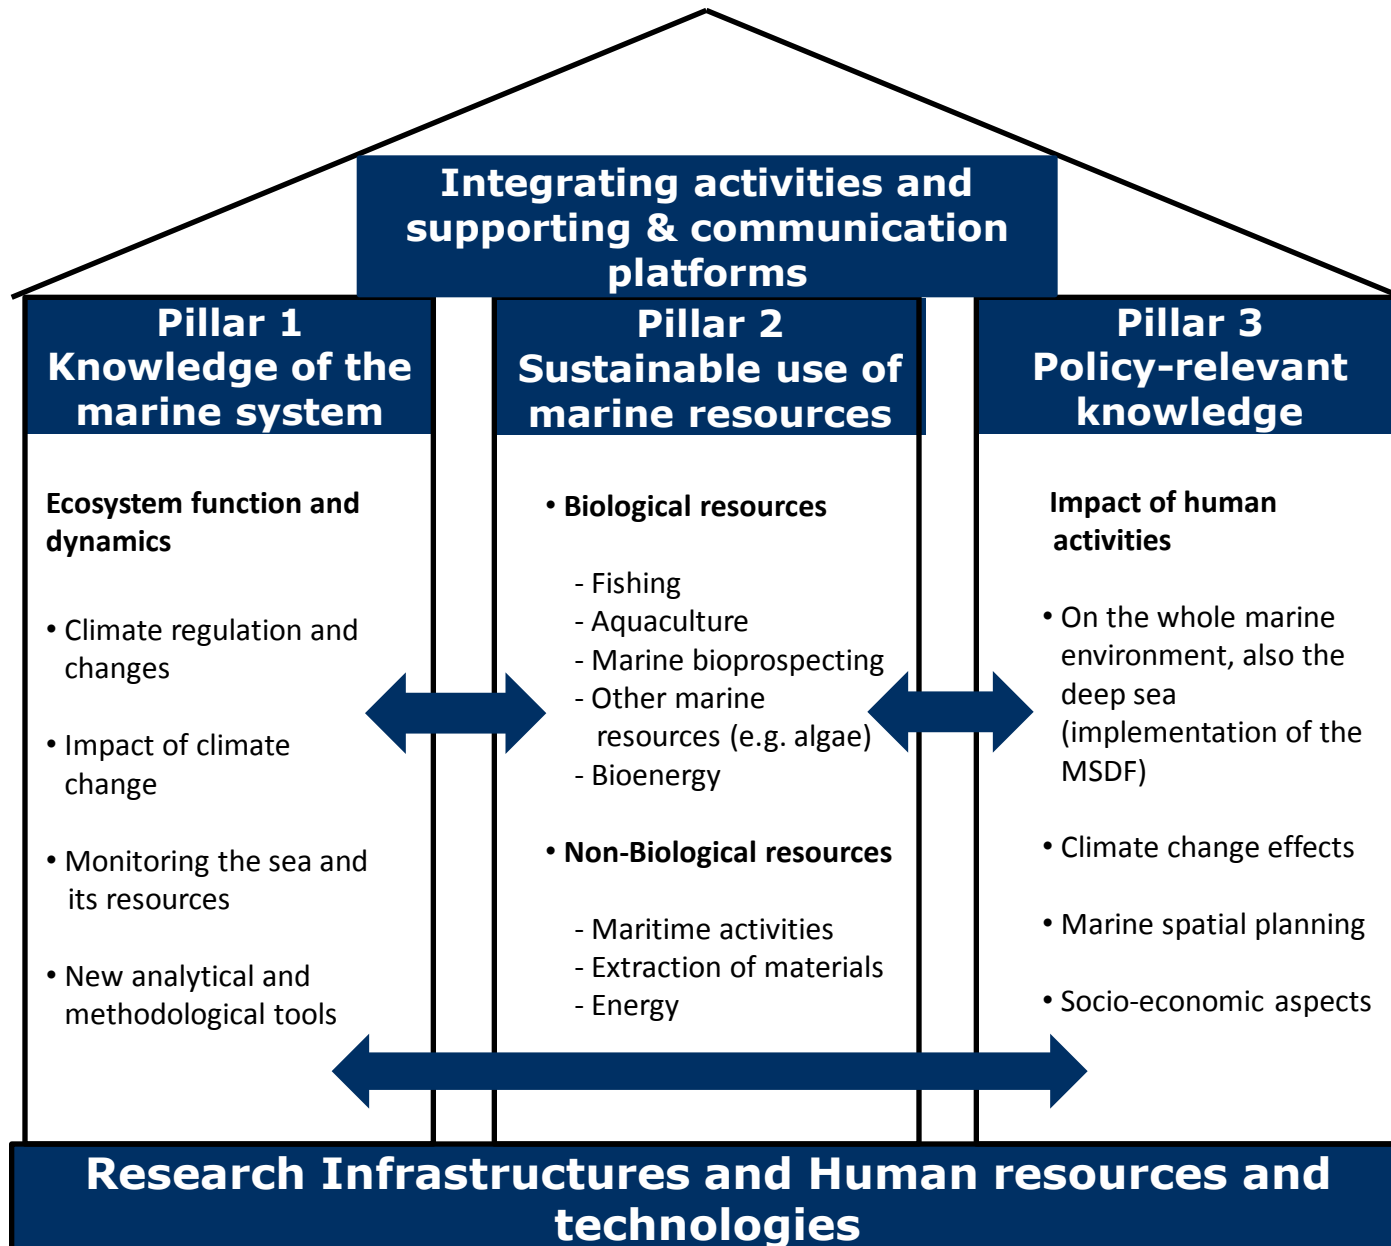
Integrating activities and supporting & communication platforms

Pillar 1
Knowledge of the marine system

Ecosystem function and dynamics

• Climate regulation and changes

• Impact of climate change

• Monitoring the sea and its resources

• New analytical and methodological tools

Pillar 2
Sustainable use of marine resources

• Biological resources

- Fishing
- Aquaculture
- Marine bioprospecting
- Other marine resources (e.g. algae)
- Bioenergy

• Non-Biological resources

- Maritime activities
- Extraction of materials
- Energy

Pillar 3
Policy-relevant knowledge

Impact of human activities

• On the whole marine environment, also the deep sea (implementation of the MSDF)

• Climate change effects

• Marine spatial planning

• Socio-economic aspects

Research Infrastructures and Human resources and technologies